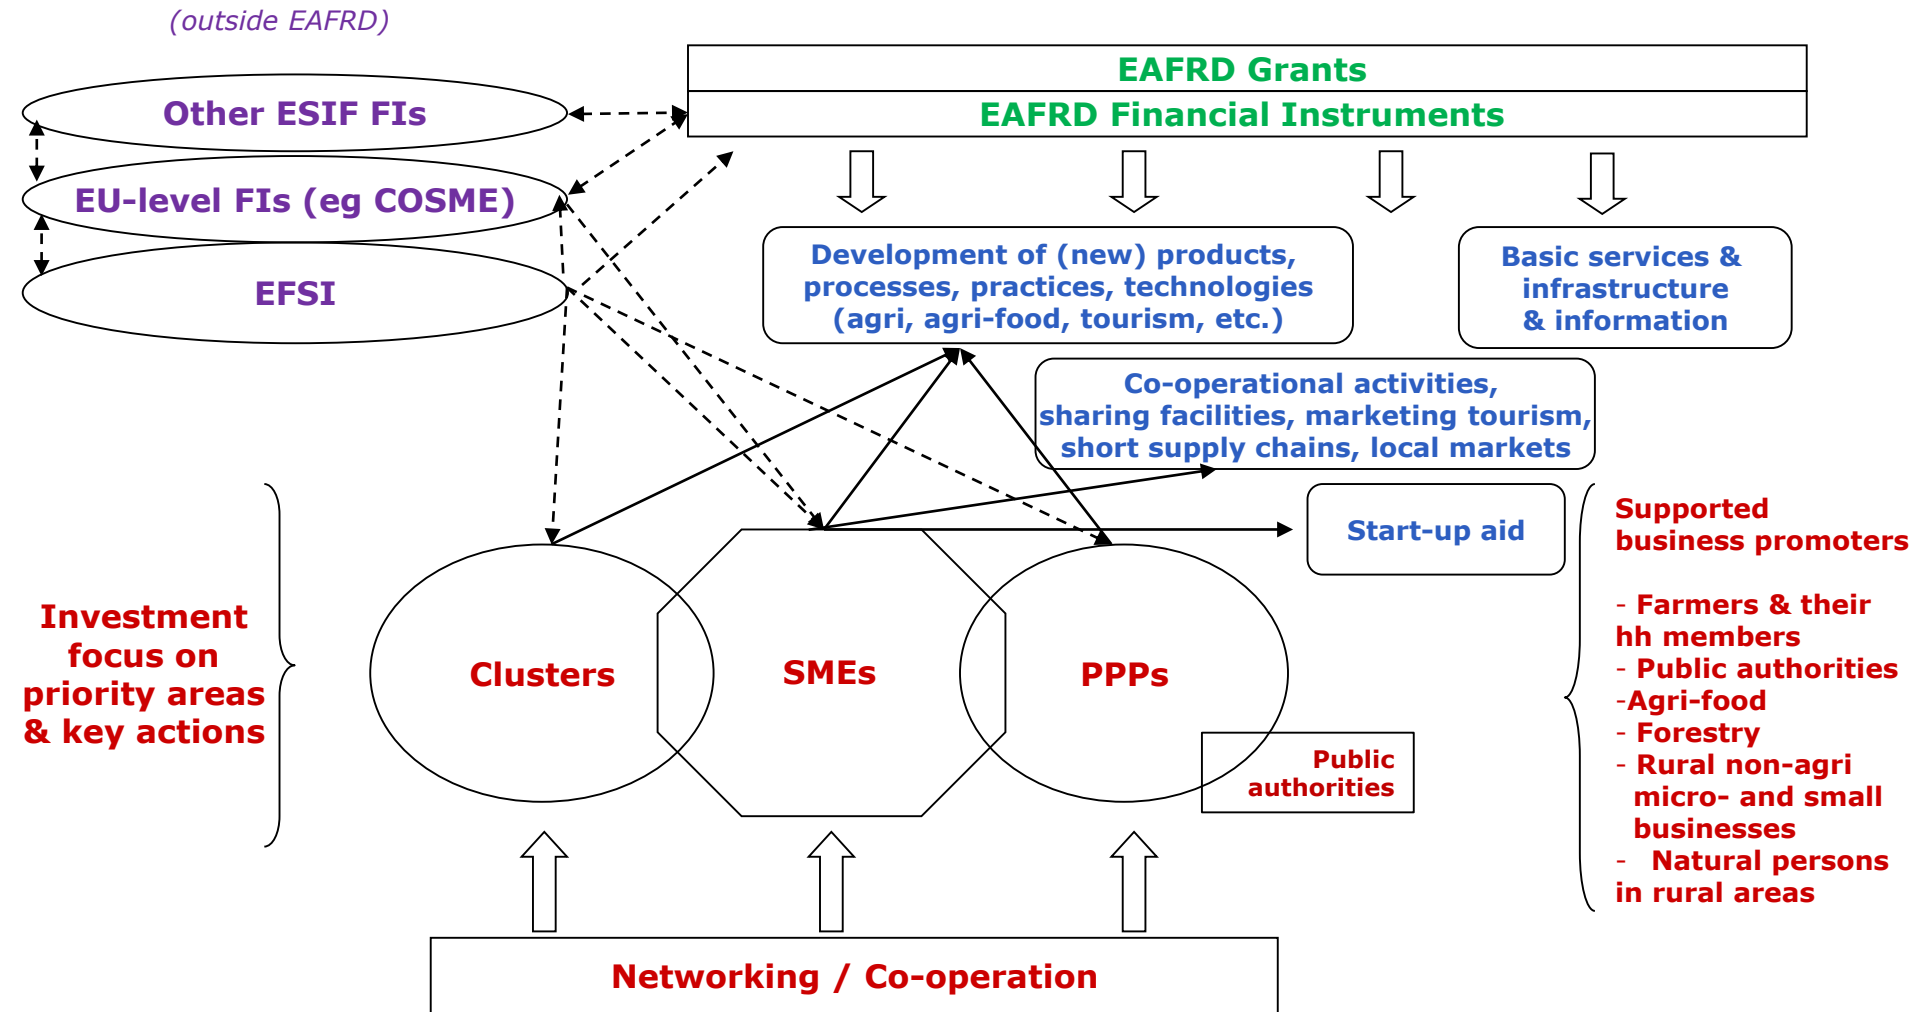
(outside EAFRD)

Other ESIF FIs

EU-level FIs (eg COSME)

EFSI

EAFRD Grants

EAFRD Financial Instruments

Development of (new) products, processes, practices, technologies (agri, agri-food, tourism, etc.)

Basic services & infrastructure & information

Co-operational activities, sharing facilities, marketing tourism, short supply chains, local markets

Start-up aid

Supported business promoters

- Farmers & their hh members
- Public authorities
-Agri-food
- Forestry
- Rural non-agri micro- and small businesses
- Natural persons in rural areas

Investment focus on priority areas & key actions

Clusters

SMEs

PPPs

Public authorities

Networking / Co-operation